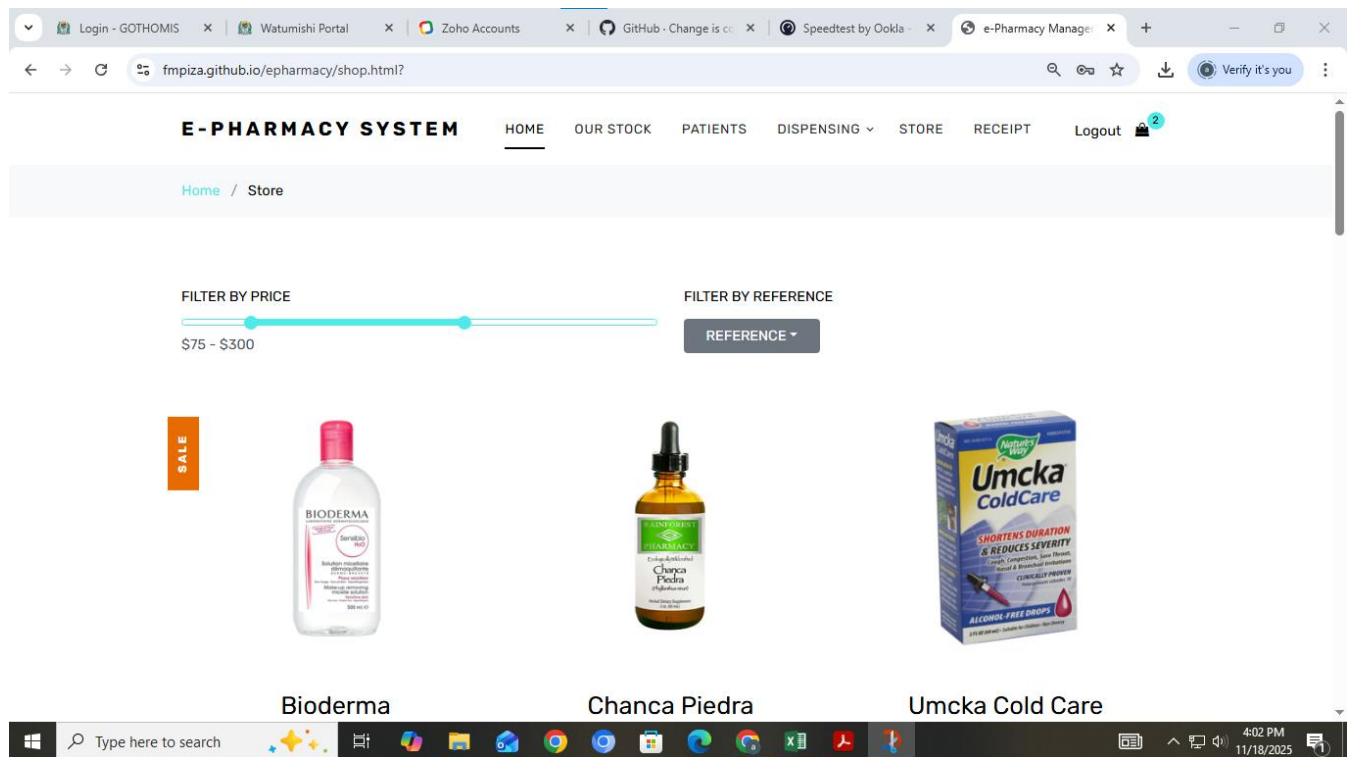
Login - GOTHOMIS ×
Watumishi Portal ×
Zoho Accounts ×
GitHub - Change is co ×
Speedtest by Ookla ×
e-Pharmacy Manage ×
+

fmpiza.github.io/epharmacy/shop.html?

Verify it's you

E-PHARMACY SYSTEM
HOME
OUR STOCK
PATIENTS
DISPENSING
STORE
RECEIPT
Logout
2

Home / Store

FILTER BY PRICE
$75 - $300

FILTER BY REFERENCE
REFERENCE

SALE

BIODERMA
Sensibio H₂O

RAINFOREST PHARMACY
Chanca Piedra

Nature's Way
Umcka ColdCare
SHORTENS DURATION & REDUCES SEVERITY
ALCOHOL-FREE DROPS

Bioderma
Chanca Piedra
Umcka Cold Care

Type here to search
4:02 PM
11/18/2025